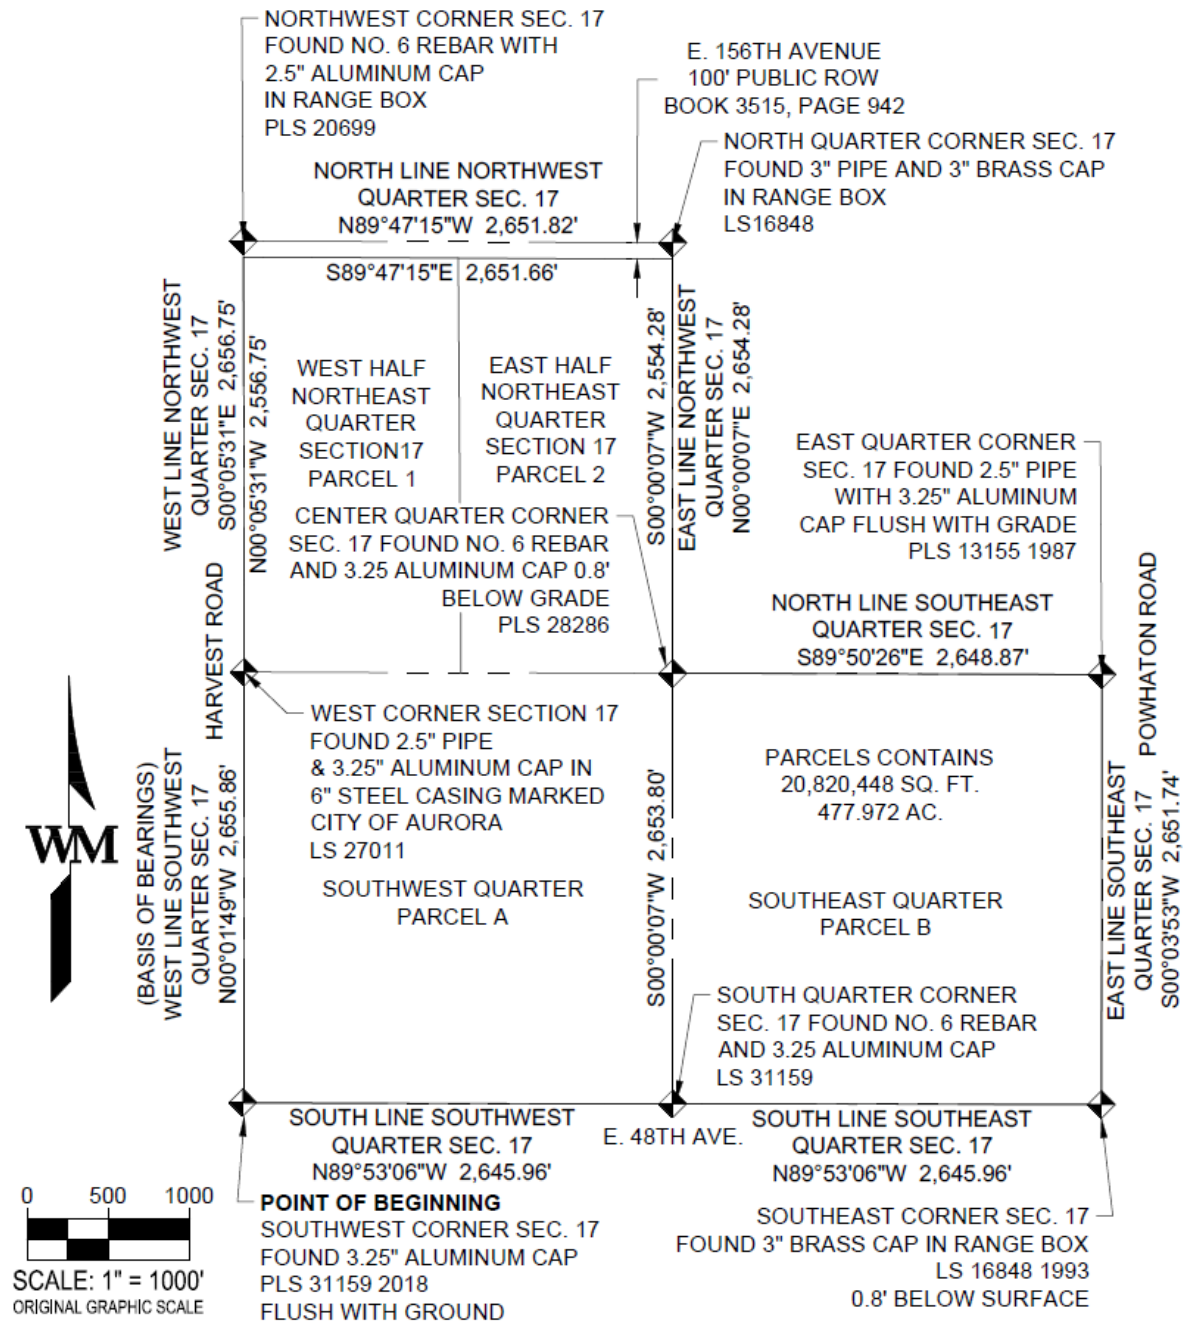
NORTHWEST CORNER SEC. 17
FOUND NO. 6 REBAR WITH
2.5" ALUMINUM CAP
IN RANGE BOX
PLS 20699

E. 156TH AVENUE
100' PUBLIC ROW
BOOK 3515, PAGE 942

NORTH QUARTER CORNER SEC. 17
FOUND 3" PIPE AND 3" BRASS CAP
IN RANGE BOX
LS16848

NORTH LINE NORTHWEST
QUARTER SEC. 17
N89°47'15"W 2,651.82'

S89°47'15"E 2,651.66'

WEST LINE NORTHWEST
QUARTER SEC. 17
S00°05'31"E 2,656.75'

N00°05'31"W 2,556.75'

WEST HALF
NORTHEAST
QUARTER
SECTION17
PARCEL 1

EAST HALF
NORTHEAST
QUARTER
SECTION 17
PARCEL 2

S00°00'07"W 2,554.28'

EAST LINE NORTHWEST
QUARTER SEC. 17
N00°00'07"E 2,654.28'

EAST QUARTER CORNER
SEC. 17 FOUND 2.5" PIPE
WITH 3.25" ALUMINUM
CAP FLUSH WITH GRADE
PLS 13155 1987

CENTER QUARTER CORNER
SEC. 17 FOUND NO. 6 REBAR
AND 3.25 ALUMINUM CAP 0.8'
BELOW GRADE
PLS 28286

HARVEST ROAD

NORTH LINE SOUTHEAST
QUARTER SEC. 17
S89°50'26"E 2,648.87'

POWHATON ROAD

WEST CORNER SECTION 17
FOUND 2.5" PIPE
& 3.25" ALUMINUM CAP IN
6" STEEL CASING MARKED
CITY OF AURORA
LS 27011

PARCELS CONTAINS
20,820,448 SQ. FT.
477.972 AC.

WM

(BASIS OF BEARINGS)
WEST LINE SOUTHWEST
QUARTER SEC. 17
N00°01'49"W 2,655.86'

SOUTHWEST QUARTER
PARCEL A

S00°00'07"W 2,653.80'

SOUTHEAST QUARTER
PARCEL B

EAST LINE SOUTHEAST
QUARTER SEC. 17
S00°03'53"W 2,651.74'

SOUTH QUARTER CORNER
SEC. 17 FOUND NO. 6 REBAR
AND 3.25 ALUMINUM CAP
LS 31159

SOUTH LINE SOUTHWEST
QUARTER SEC. 17
N89°53'06"W 2,645.96'

E. 48TH AVE.

SOUTH LINE SOUTHEAST
QUARTER SEC. 17
N89°53'06"W 2,645.96'

0 500 1000

SCALE: 1" = 1000'
ORIGINAL GRAPHIC SCALE

POINT OF BEGINNING
SOUTHWEST CORNER SEC. 17
FOUND 3.25" ALUMINUM CAP
PLS 31159 2018
FLUSH WITH GROUND

SOUTHEAST CORNER SEC. 17
FOUND 3" BRASS CAP IN RANGE BOX
LS 16848 1993
0.8' BELOW SURFACE